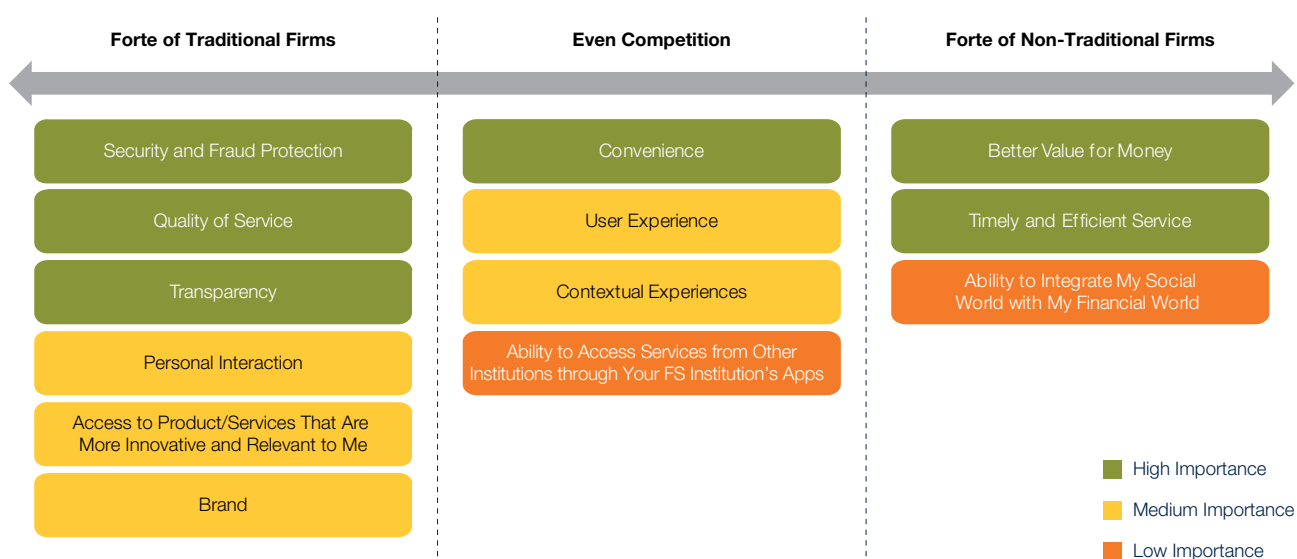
Forte of Traditional Firms

Security and Fraud Protection

Quality of Service

Transparency

Personal Interaction

Access to Product/Services That Are More Innovative and Relevant to Me

Brand

Even Competition

Convenience

User Experience

Contextual Experiences

Ability to Access Services from Other Institutions through Your FS Institution's Apps

Forte of Non-Traditional Firms

Better Value for Money

Timely and Efficient Service

Ability to Integrate My Social World with My Financial World

High Importance

Medium Importance

Low Importance